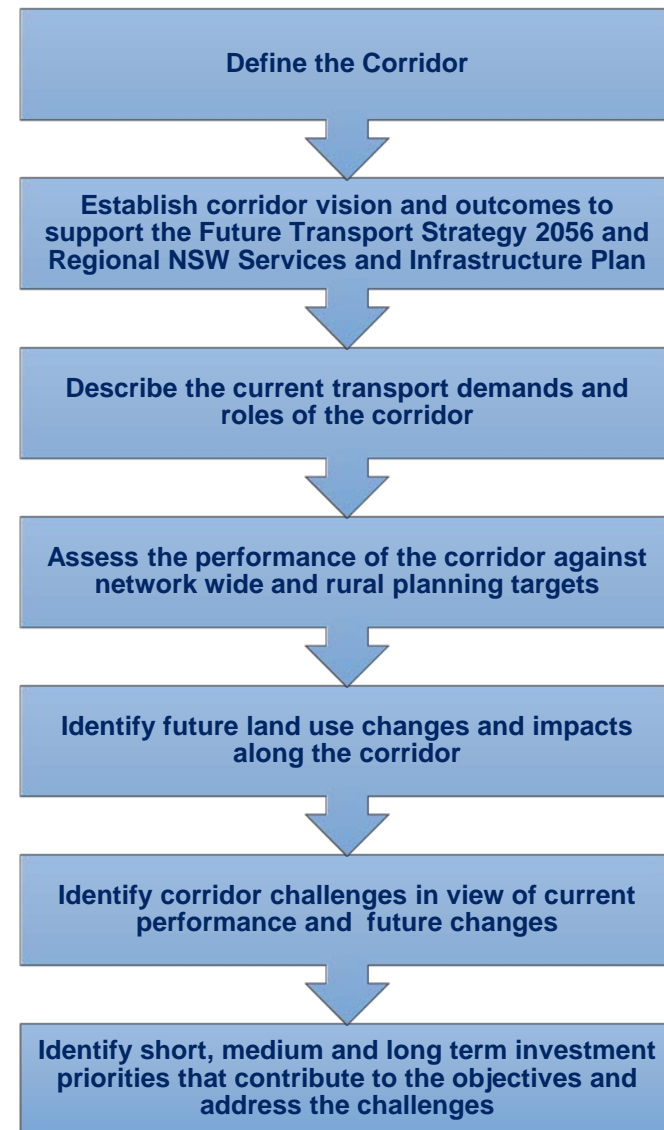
Define the Corridor

Establish corridor vision and outcomes to support the Future Transport Strategy 2056 and Regional NSW Services and Infrastructure Plan

Describe the current transport demands and roles of the corridor

Assess the performance of the corridor against network wide and rural planning targets

Identify future land use changes and impacts along the corridor

Identify corridor challenges in view of current performance and future changes

Identify short, medium and long term investment priorities that contribute to the objectives and address the challenges